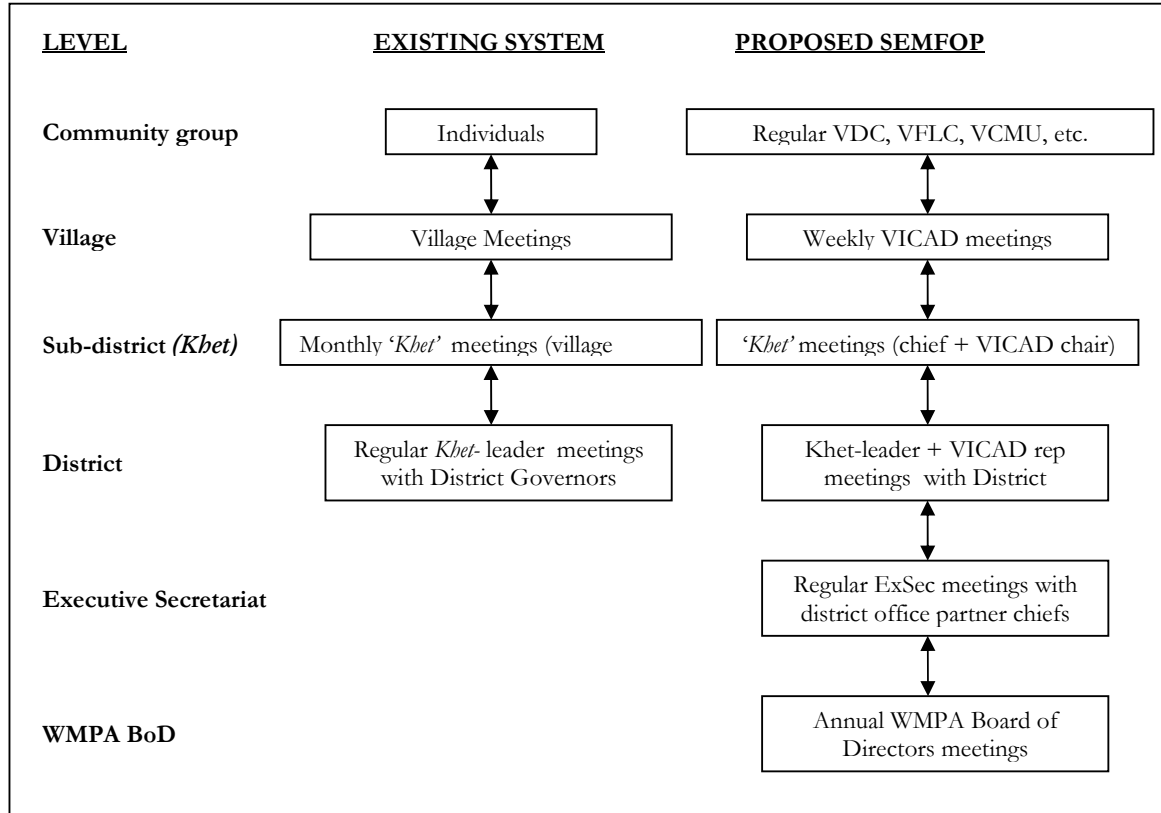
LEVEL

EXISTING SYSTEM

PROPOSED SEMFOP

Community group

Individuals

Regular VDC, VFLC, VCMU, etc.

Village

Village Meetings

Weekly VICAD meetings

Sub-district (Khet)

Monthly 'Khet' meetings (village

'Khet' meetings (chief + VICAD chair)

District

Regular Khet- leader meetings with District Governors

Khet-leader + VICAD rep meetings with District

Executive Secretariat

Regular ExSec meetings with district office partner chiefs

WMPA BoD

Annual WMPA Board of Directors meetings